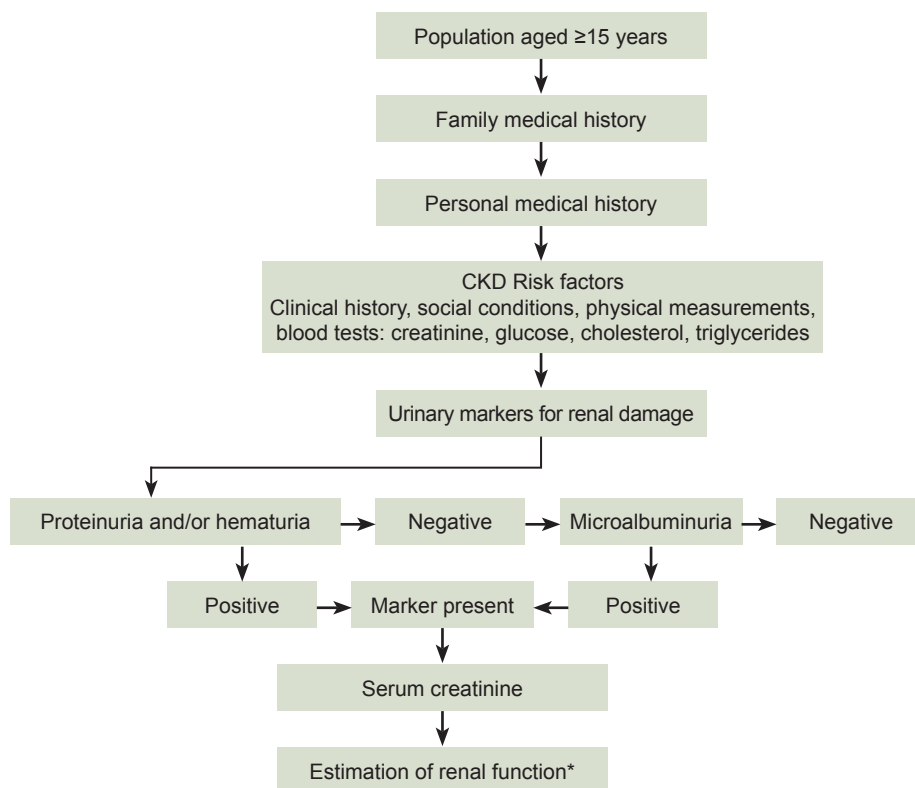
Population aged ≥15 years

Family medical history

Personal medical history

CKD Risk factors
Clinical history, social conditions, physical measurements, blood tests: creatinine, glucose, cholesterol, triglycerides

Urinary markers for renal damage

Proteinuria and/or hematuria

Negative

Microalbuminuria

Negative

Positive

Marker present

Positive

Serum creatinine

Estimation of renal function*